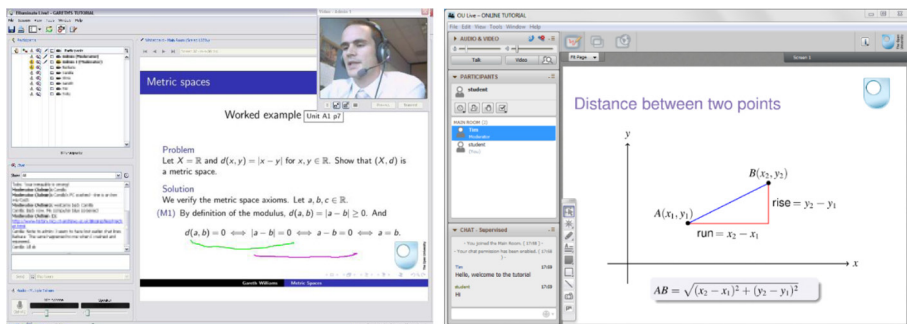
Elluminate Live! - GARETHS TUTORIAL

Participants

Chat

Metric spaces

Worked example Unit A1 p7

Problem
Let $X = \mathbb{R}$ and $d(x, y) = |x - y|$ for $x, y \in \mathbb{R}$. Show that $(X, d)$ is a metric space.

Solution
We verify the metric space axioms. Let $a, b, c \in \mathbb{R}$.
(M1) By definition of the modulus, $d(a, b) = |a - b| \geq 0$. And

$d(a, b) = 0 \iff |a - b| = 0 \iff a - b = 0 \iff a = b.$

Gareth Williams Metric Spaces

OU Live – ONLINE TUTORIAL
File Edit View Tools Window Help

AUDIO & VIDEO
Talk Video

PARTICIPANTS
student
MAIN ROOM
Tim
Moderator
student

CHAT - Supervised
Tim 17:03
Hello, welcome to the tutorial
student 17:03
Hi

Fit Page
Screen 1

Distance between two points

$y$
$B(x_2, y_2)$
$A(x_1, y_1)$
$\text{rise} = y_2 - y_1$
$\text{run} = x_2 - x_1$
$x$

$AB = \sqrt{(x_2 - x_1)^2 + (y_2 - y_1)^2}$